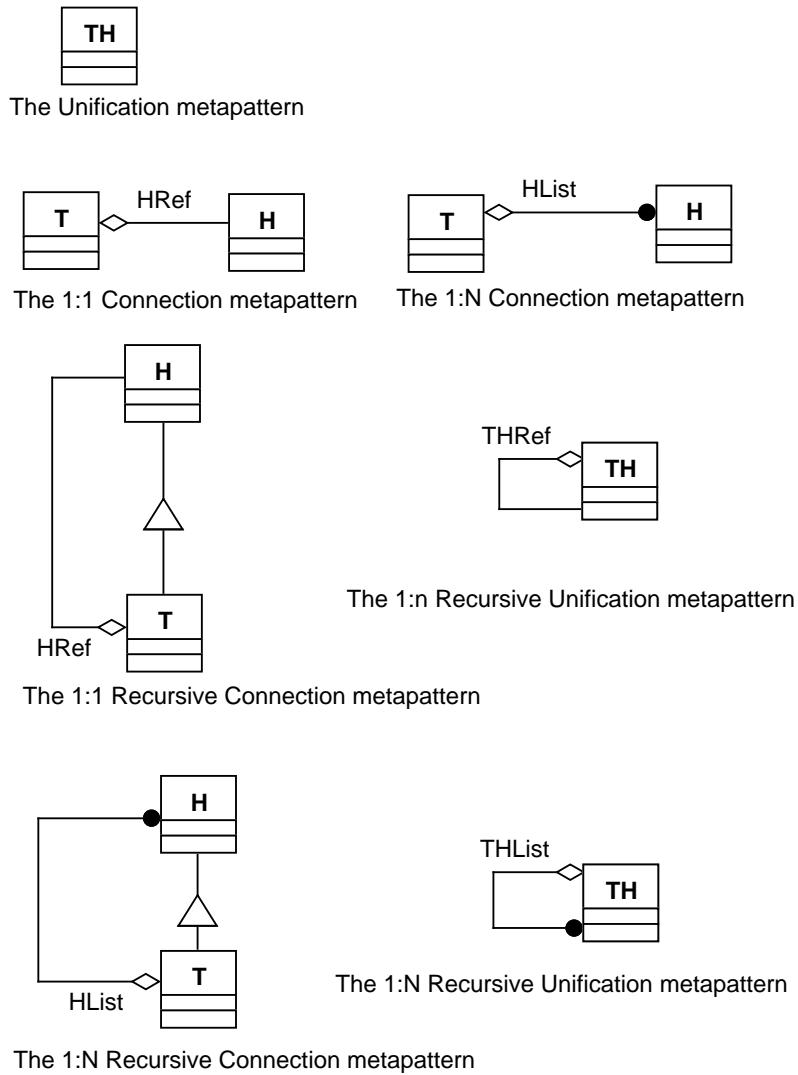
TH

The Unification metapattern

T
HRef
H

The 1:1 Connection metapattern

T
HList
H

The 1:N Connection metapattern

H

T
HRef

The 1:1 Recursive Connection metapattern

THRef
TH

The 1:n Recursive Unification metapattern

H

T
HList

The 1:N Recursive Connection metapattern

THList
TH

The 1:N Recursive Unification metapattern